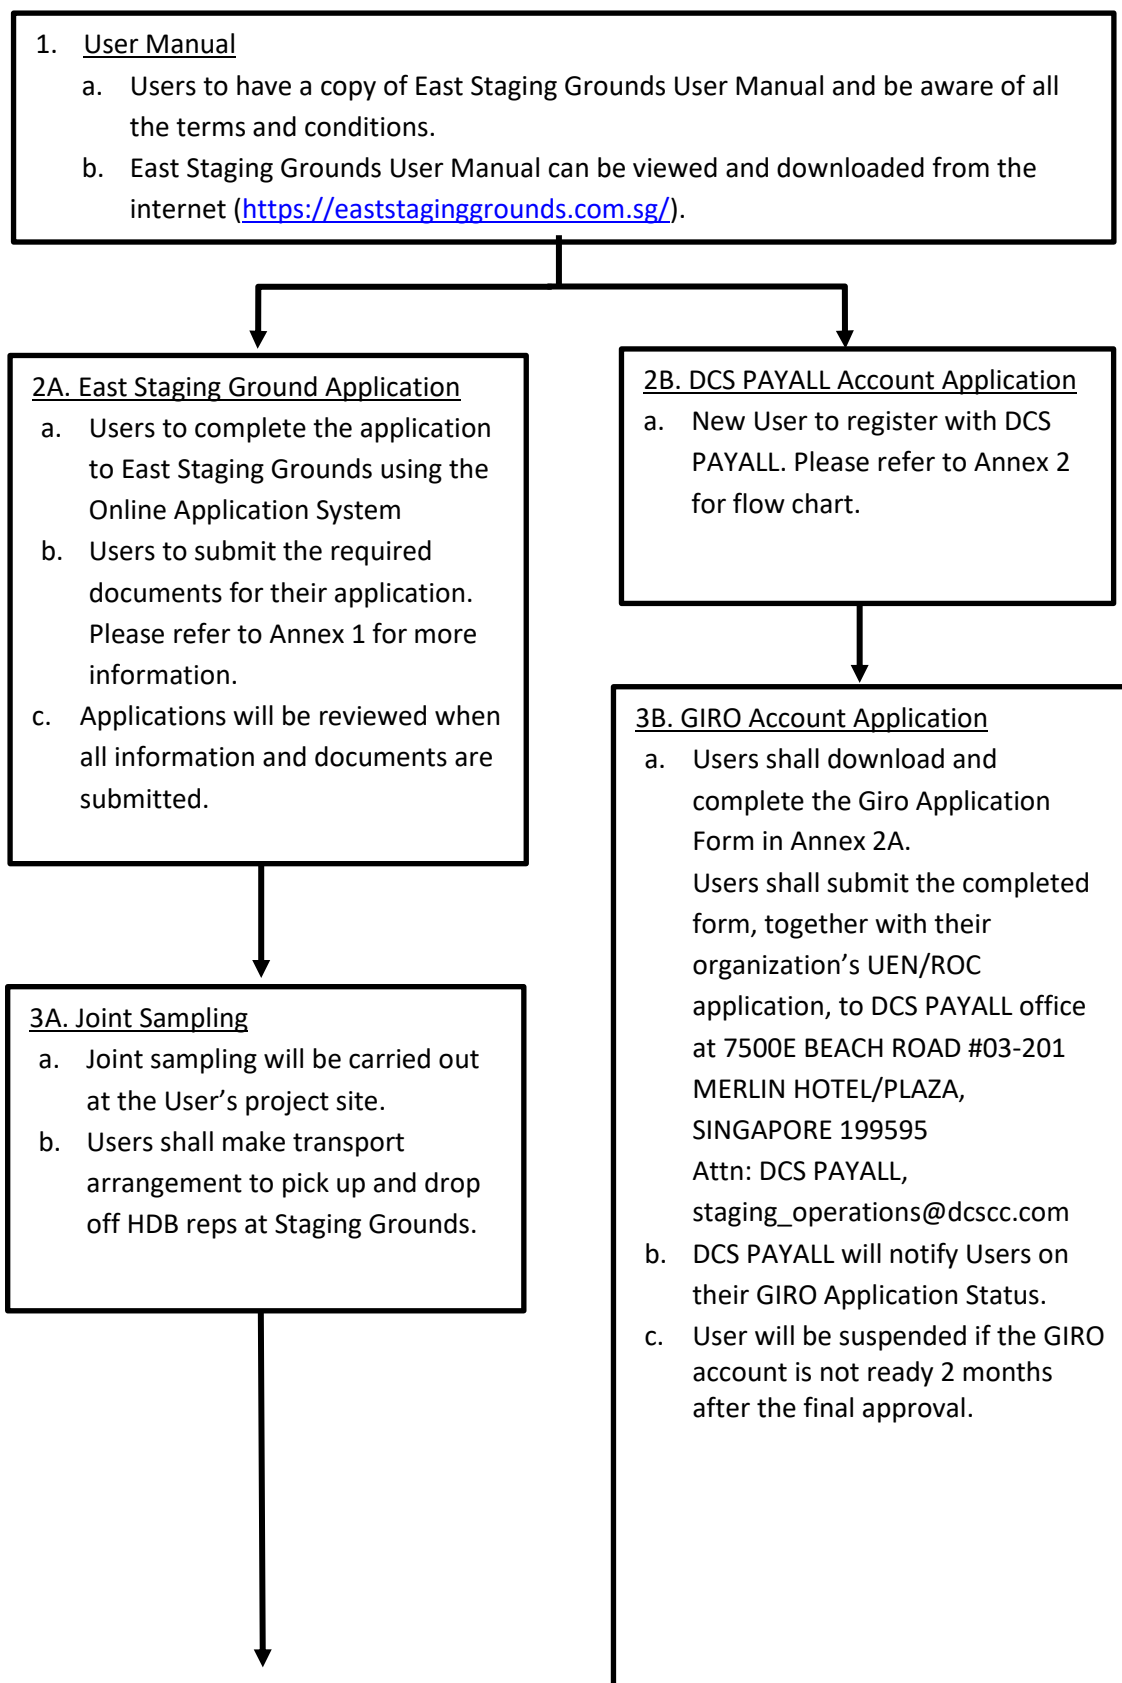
1. User Manual

a. Users to have a copy of East Staging Grounds User Manual and be aware of all the terms and conditions.

b. East Staging Grounds User Manual can be viewed and downloaded from the internet (https://eaststaginggrounds.com.sg/).

2A. East Staging Ground Application

a. Users to complete the application to East Staging Grounds using the Online Application System

b. Users to submit the required documents for their application. Please refer to Annex 1 for more information.

c. Applications will be reviewed when all information and documents are submitted.

2B. DCS PAYALL Account Application

a. New User to register with DCS PAYALL. Please refer to Annex 2 for flow chart.

3A. Joint Sampling

a. Joint sampling will be carried out at the User's project site.

b. Users shall make transport arrangement to pick up and drop off HDB reps at Staging Grounds.

3B. GIRO Account Application

a. Users shall download and complete the Giro Application Form in Annex 2A.
Users shall submit the completed form, together with their organization's UEN/ROC application, to DCS PAYALL office at 7500E BEACH ROAD #03-201 MERLIN HOTEL/PLAZA, SINGAPORE 199595
Attn: DCS PAYALL, staging_operations@dcscc.com

b. DCS PAYALL will notify Users on their GIRO Application Status.

c. User will be suspended if the GIRO account is not ready 2 months after the final approval.